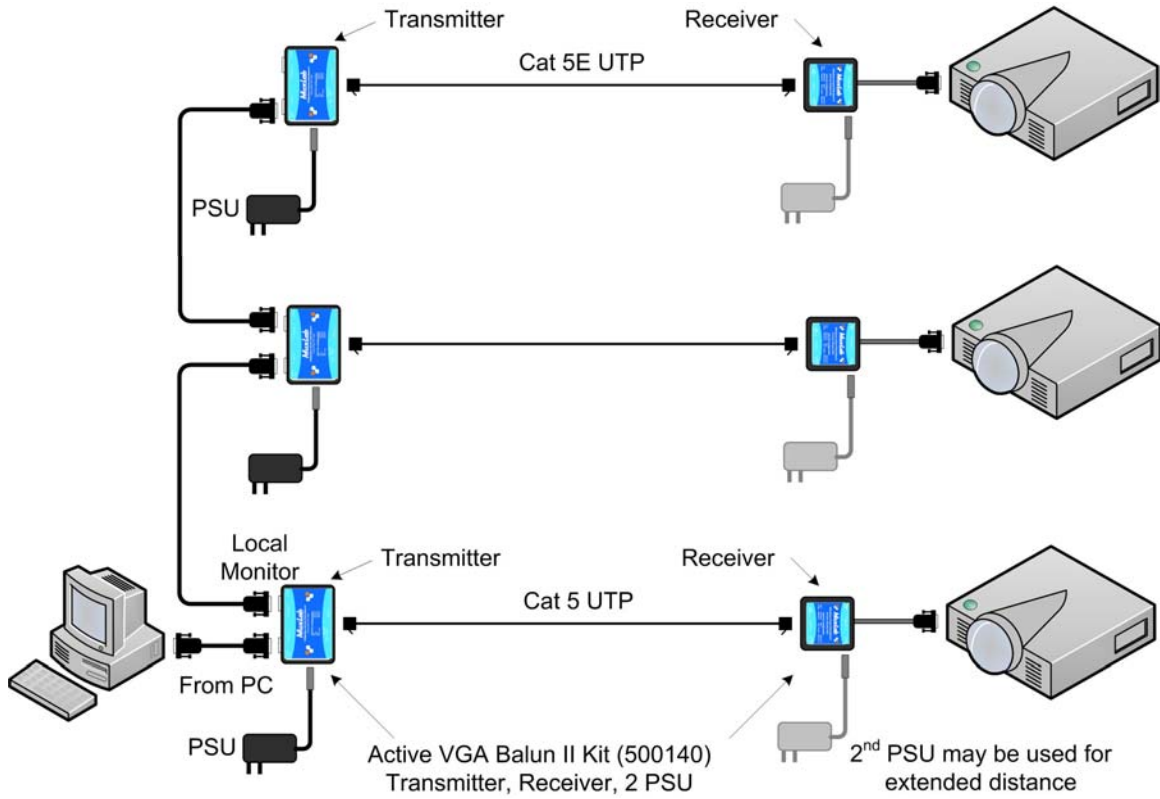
Transmitter

Receiver

Cat 5E UTP

PSU

Local Monitor

Transmitter

Receiver

Cat 5 UTP

From PC

PSU

Active VGA Balun II Kit (500140)
Transmitter, Receiver, 2 PSU

2$^{nd}$ PSU may be used for extended distance